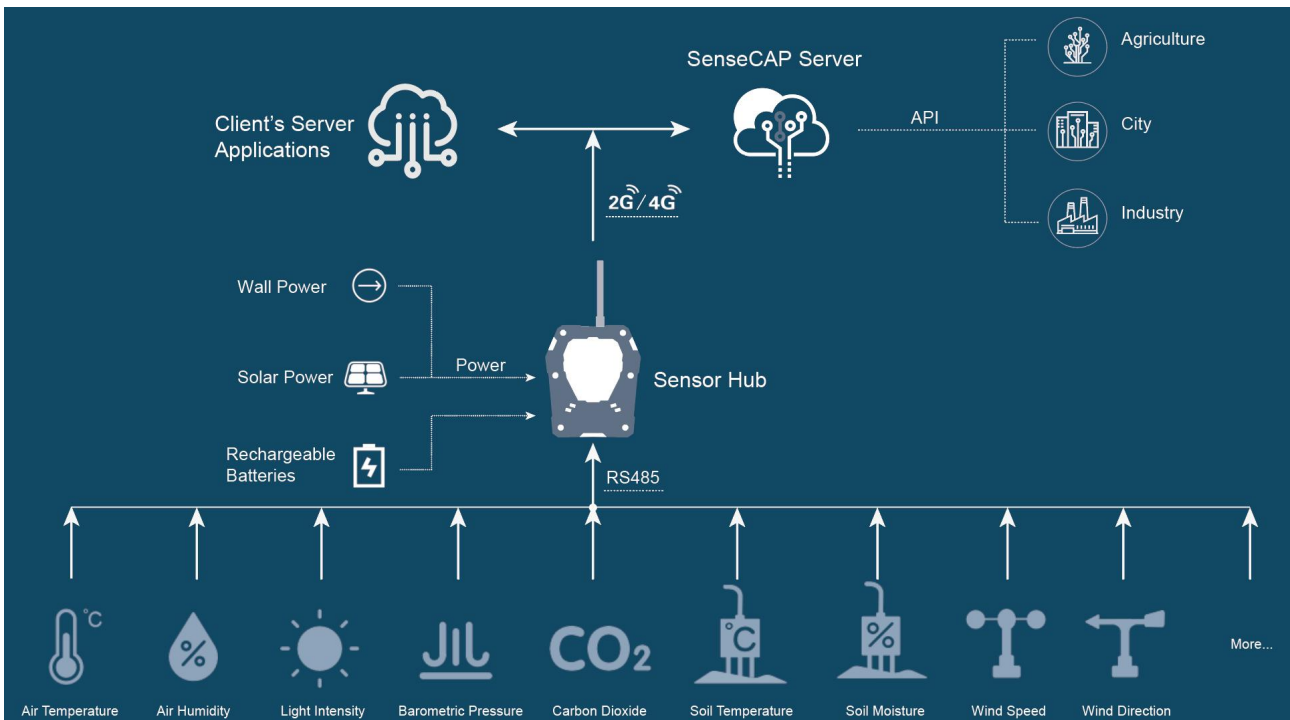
SenseCAP Server

Client's Server Applications

API

Agriculture

City

Industry

2G/4G

Wall Power

Solar Power

Power

Sensor Hub

Rechargeable Batteries

RS485

°C

%

$CO_2$

°C

%

More...

Air Temperature

Air Humidity

Light Intensity

Barometric Pressure

Carbon Dioxide

Soil Temperature

Soil Moisture

Wind Speed

Wind Direction